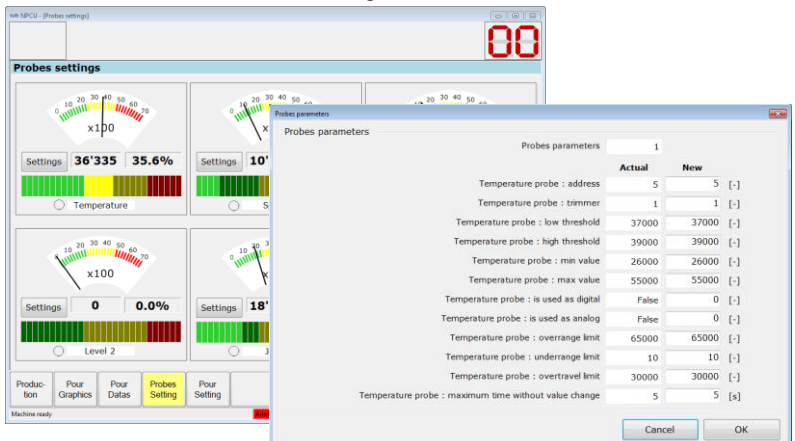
NPCU - [Probes settings]

00

Probes settings

0 10 20 30 40 50 60 70
x100
Settings 36'335 35.6%
Temperature

0 10 20 30 40 50 60 70
x1
Settings 10'
S

0 10 20 30 40 50 60 70
x100
Settings 0 0.0%
Level 2

0 10 20
Settings 18'

Production Pour Graphics Pour Datas Probes Setting Pour Setting

Machine ready

Probes parameters

Probes parameters

| | Actual | New | |
|---|---|---|---|
| Probes parameters | 1 | | |
| Temperature probe : address | 5 | 5 | [-] |
| Temperature probe : trimmer | 1 | 1 | [-] |
| Temperature probe : low threshold | 37000 | 37000 | [-] |
| Temperature probe : high threshold | 39000 | 39000 | [-] |
| Temperature probe : min value | 26000 | 26000 | [-] |
| Temperature probe : max value | 55000 | 55000 | [-] |
| Temperature probe : is used as digital | False | 0 | [-] |
| Temperature probe : is used as analog | False | 0 | [-] |
| Temperature probe : overrange limit | 65000 | 65000 | [-] |
| Temperature probe : underrange limit | 10 | 10 | [-] |
| Temperature probe : overtravel limit | 30000 | 30000 | [-] |
| Temperature probe : maximum time without value change | 5 | 5 | [s] |

Cancel OK